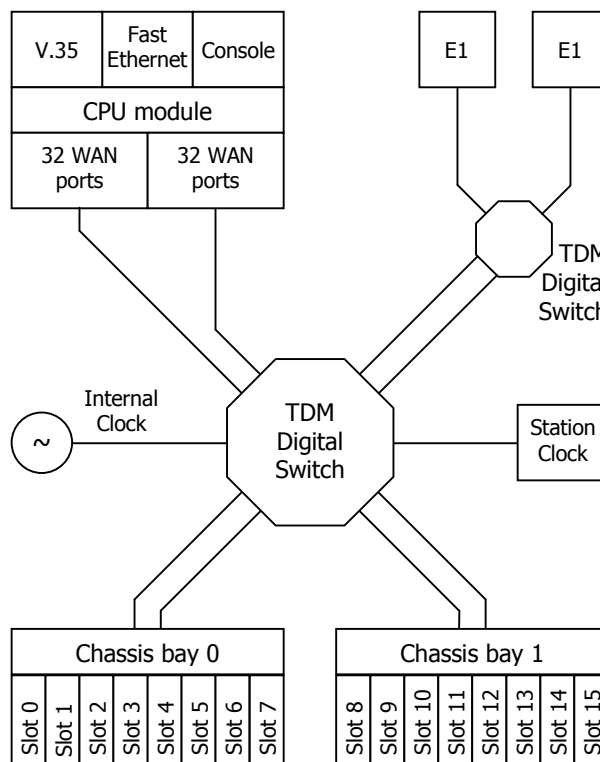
V.35

Fast Ethernet

Console

CPU module

32 WAN ports

32 WAN ports

E1

E1

TDM Digita Switch

Internal Clock

~

TDM Digital Switch

Station Clock

Chassis bay 0

Slot 0
Slot 1
Slot 2
Slot 3
Slot 4
Slot 5
Slot 6
Slot 7

Chassis bay 1

Slot 8
Slot 9
Slot 10
Slot 11
Slot 12
Slot 13
Slot 14
Slot 15